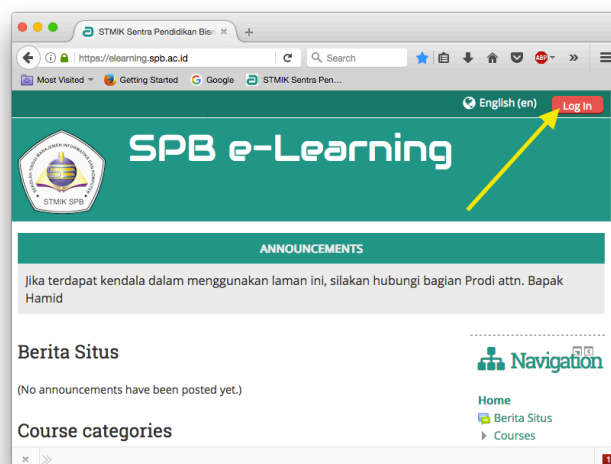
STMIK Sentra Pendidikan Bisn

https://elearning.spb.ac.id

Search

ABP

Most Visited

Getting Started

Google

STMIK Sentra Pen...

English (en)

Log In

STMIK SPB

SPB e-Learning

ANNOUNCEMENTS

Jika terdapat kendala dalam menggunakan laman ini, silakan hubungi bagian Prodi attn. Bapak Hamid

Berita Situs

(No announcements have been posted yet.)

Course categories

Navigation

Home

Berita Situs

Courses